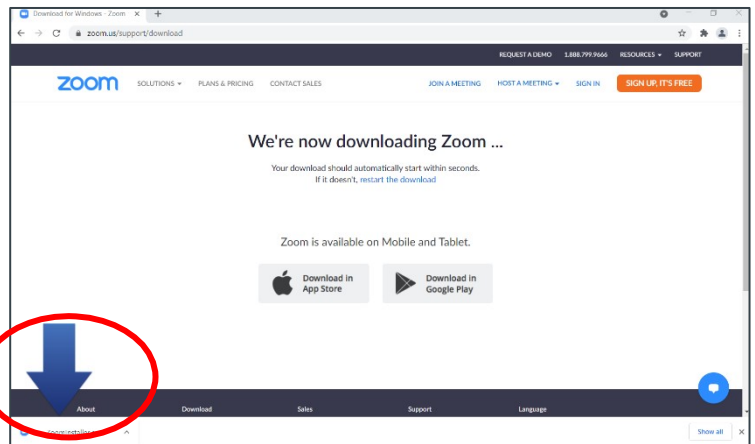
Download for Windows - Zoom

zoom.us/support/download

REQUEST A DEMO 1.888.799.9666 RESOURCES SUPPORT

zoom SOLUTIONS PLANS & PRICING CONTACT SALES JOIN A MEETING HOST A MEETING SIGN IN SIGN UP, IT'S FREE

We're now downloading Zoom ...

Your download should automatically start within seconds. If it doesn't, restart the download

Zoom is available on Mobile and Tablet.

Download in App Store

Download in Google Play

About Download Sales Support Language

ZoomInstaller

Show all